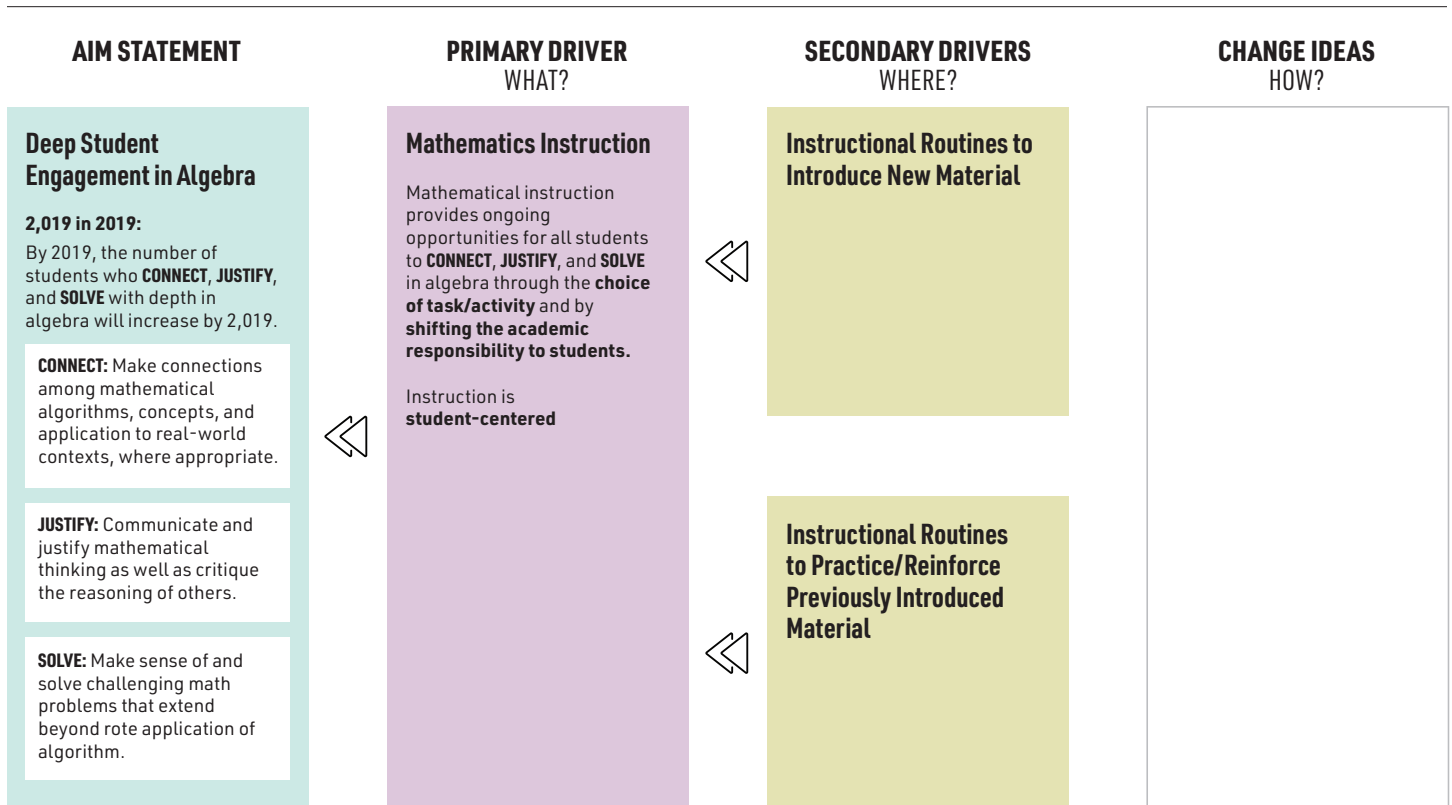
AIM STATEMENT

PRIMARY DRIVER
WHAT?

SECONDARY DRIVERS
WHERE?

CHANGE IDEAS
HOW?

Deep Student Engagement in Algebra

2,019 in 2019:

By 2019, the number of students who CONNECT, JUSTIFY, and SOLVE with depth in algebra will increase by 2,019.

CONNECT: Make connections among mathematical algorithms, concepts, and application to real-world contexts, where appropriate.

JUSTIFY: Communicate and justify mathematical thinking as well as critique the reasoning of others.

SOLVE: Make sense of and solve challenging math problems that extend beyond rote application of algorithm.

Mathematics Instruction

Mathematical instruction provides ongoing opportunities for all students to CONNECT, JUSTIFY, and SOLVE in algebra through the choice of task/activity and by shifting the academic responsibility to students.

Instruction is student-centered

Instructional Routines to Introduce New Material

Instructional Routines to Practice/Reinforce Previously Introduced Material